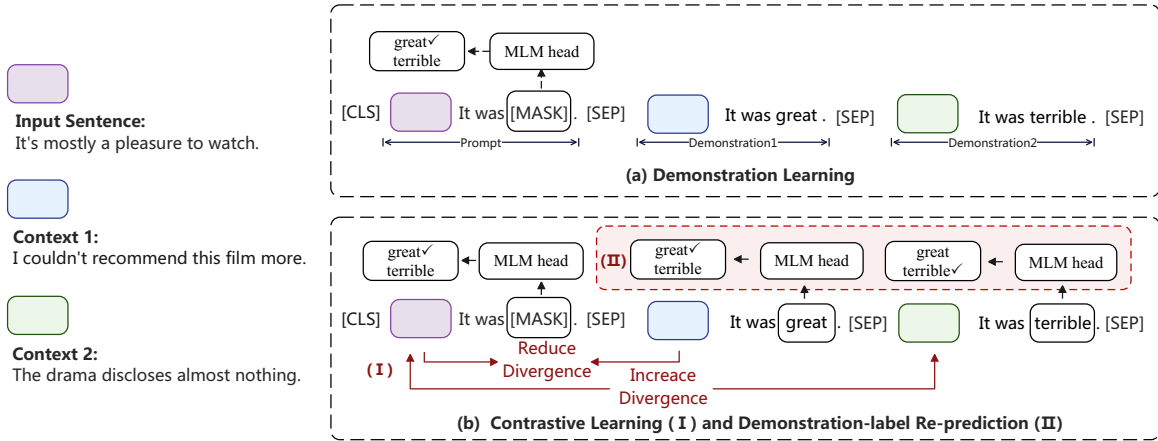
Input Sentence:
It's mostly a pleasure to watch.

Context 1:
I couldn't recommend this film more.

Context 2:
The drama discloses almost nothing.

great✓
terrible

MLM head

[CLS] It was [MASK]. [SEP] It was great . [SEP] It was terrible . [SEP]

Prompt Demonstration1 Demonstration2

(a) Demonstration Learning

great✓
terrible

MLM head

(II) great✓
terrible

MLM head

great
terrible✓

MLM head

[CLS] It was [MASK]. [SEP] It was great. [SEP] It was terrible. [SEP]

(I) Reduce Divergence

Increace Divergence

(b) Contrastive Learning (I) and Demonstration-label Re-prediction (II)